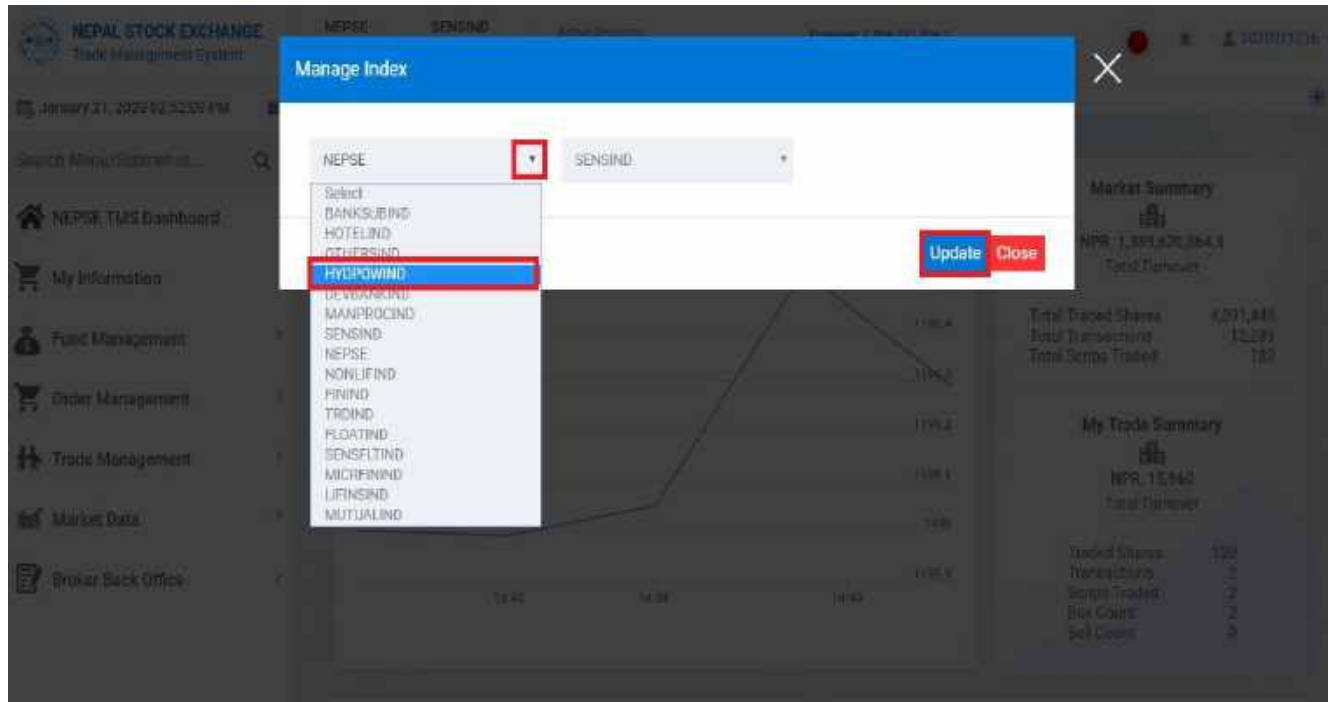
NEPAL STOCK EXCHANGE
Trade Management System

NEPSE SENSIND

January 21, 2022 02:52:55 PM

Search Menu/Submenu...

NEPSE TMS Dashboard

My Information

Fund Management

Order Management

Trade Management

Market Data

Broker Back Office

Manage Index

NEPSE
SENSIND

Select
BANKSUBIND
HOTELIND
OTHERSIND
HYDPOWIND
DEVBANKIND
MANPROCIND
SENSIND
NEPSE
NONLIFIND
FININD
TRDIND
FLOATIND
SENSFLTIND
MICRFININD
LIFINSIND
MUTUALIND

Update Close

Market Summary
NPR 1,389,620,064.3
Total Turnover

Total Traded Shares 4,091,445
Total Transactions 12,295
Total Scrips Traded 182

My Trade Summary
NPR 13,940
Total Turnover

Traded Shares 120
Transactions 2
Scrips Traded 2
Buy Count 2
Sell Count 0